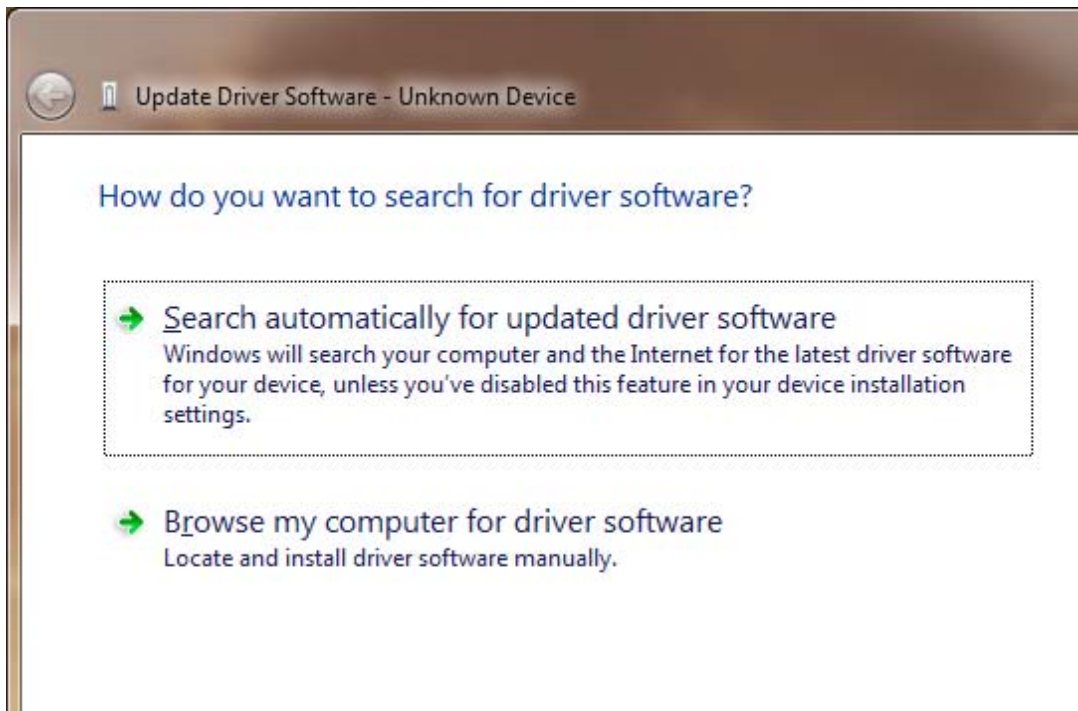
Update Driver Software - Unknown Device

How do you want to search for driver software?

→ Search automatically for updated driver software
Windows will search your computer and the Internet for the latest driver software for your device, unless you've disabled this feature in your device installation settings.

→ Browse my computer for driver software
Locate and install driver software manually.